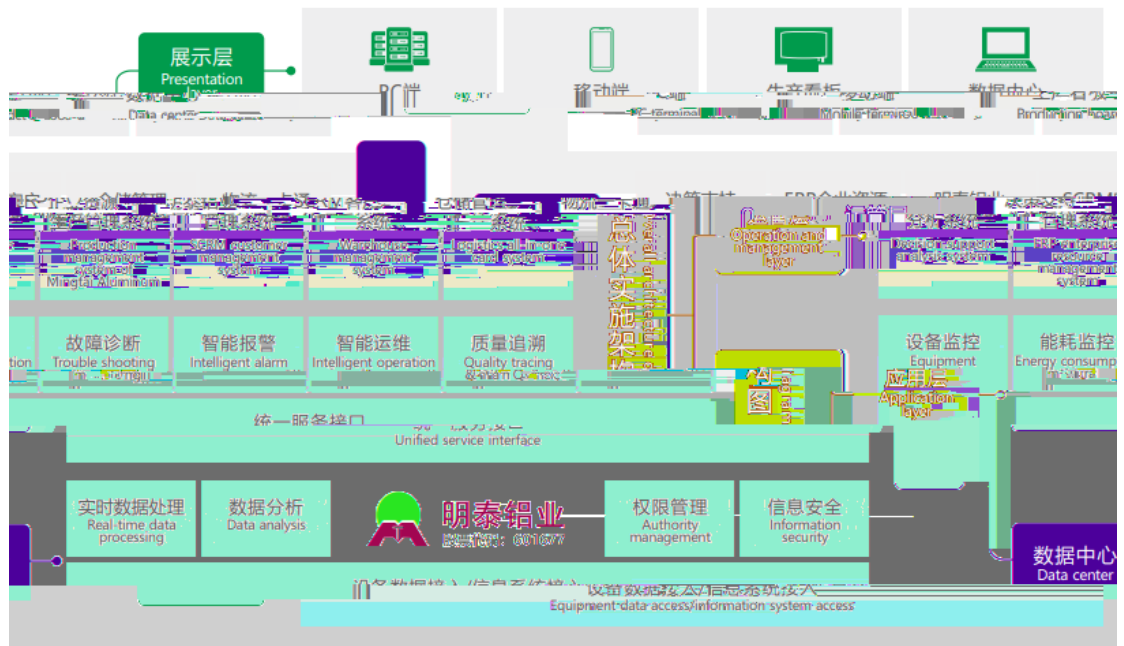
展示层
Presentation layer

PC端

移动端
Mobile Terminal

生产看板

数据中心
Data center

Production board

运营管理层
Operation and management layer

Production management system
Mingtai Aluminum

SCRM customer management system

Warehouse management system

Logistics all-in-one card system

总体实施架构
Overall architecture

Decision support analysis system

ERP enterprise resource management system

故障诊断
Trouble shooting

智能报警
Intelligent alarm

智能运维
Intelligent operation

质量追溯
Quality tracing

设备监控
Equipment

能耗监控
Energy consumption

应用层
Application layer

统一服务接口
Unified service interface

实时数据处理
Real-time data processing

数据分析
Data analysis

明泰铝业
601677

权限管理
Authority management

信息安全
Information security

数据中心
Data center

设备数据接入/信息系统接入
Equipment data access/information system access